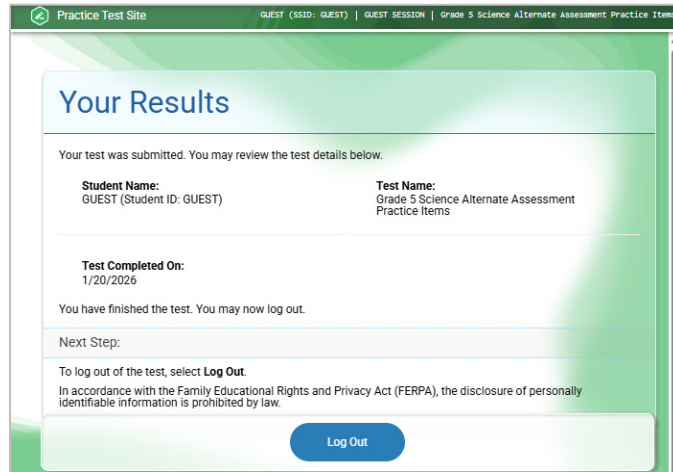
Practice Test Site

GUEST (SSID: GUEST) | GUEST SESSION | Grade 5 Science Alternate Assessment Practice Items

Your Results

Your test was submitted. You may review the test details below.

Student Name:
GUEST (Student ID: GUEST)

Test Name:
Grade 5 Science Alternate Assessment Practice Items

Test Completed On:
1/20/2026

You have finished the test. You may now log out.

Next Step:

To log out of the test, select **Log Out**.

In accordance with the Family Educational Rights and Privacy Act (FERPA), the disclosure of personally identifiable information is prohibited by law.

Log Out